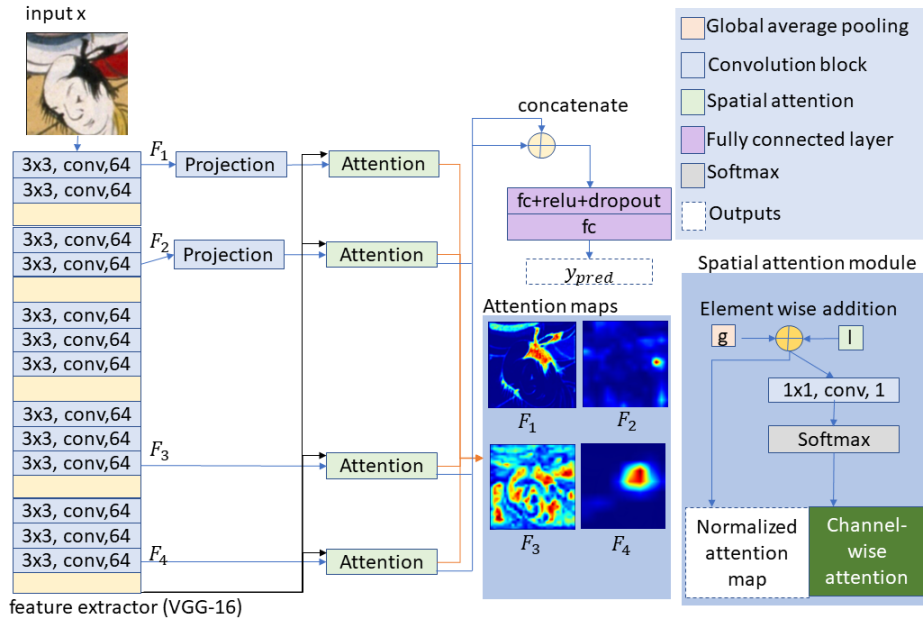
input x

3x3, conv,64
3x3, conv,64
3x3, conv,64
3x3, conv,64
3x3, conv,64
3x3, conv,64
3x3, conv,64
3x3, conv,64
3x3, conv,64
3x3, conv,64
3x3, conv,64
3x3, conv,64
3x3, conv,64

feature extractor (VGG-16)

$F_1$
Projection
$F_2$
Projection
$F_3$
$F_4$

Attention
Attention
Attention
Attention

concatenate

fc+relu+dropout
fc
$y_{pred}$

Attention maps
$F_1$ $F_2$
$F_3$ $F_4$

Global average pooling
Convolution block
Spatial attention
Fully connected layer
Softmax
Outputs

Spatial attention module
Element wise addition
g
l
1x1, conv, 1
Softmax
Normalized attention map
Channel-wise attention